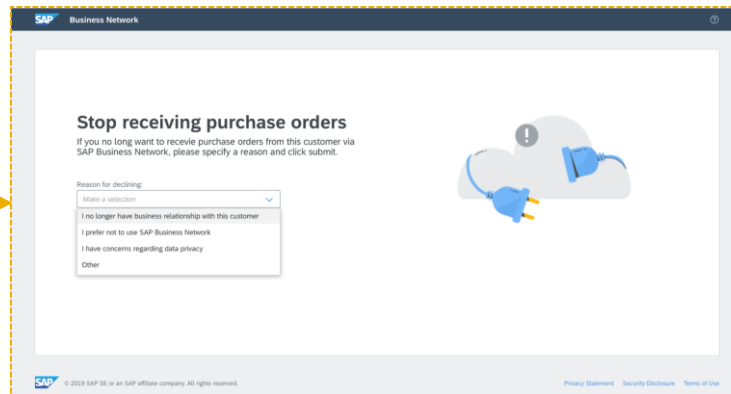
SAP Business Network

Stop receiving purchase orders

If you no long want to recevie purchase orders from this customer via SAP Business Network, please specify a reason and click submit.

Reason for declining:

Make a selection

I no longer have business relationship with this customer

I prefer not to use SAP Business Network

I have concerns regarding data privacy

Other

SAP © 2019 SAP SE or an SAP affiliate company. All rights reserved.

Privacy Statement Security Disclosure Terms of Use